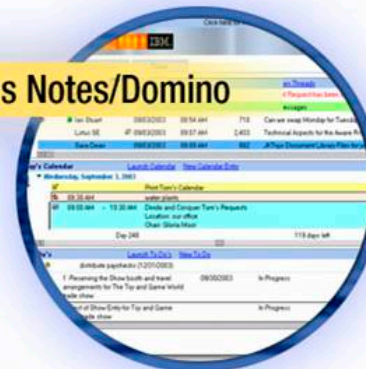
Click here to

IBM

s Notes/Domino

on Threads

Request has been

essages

Ian Stuart 09/03/2003 09:54 AM 718 Can we swap Monday for Tuesday

Lotus SE 09/03/2003 09:57 AM 2,453 Technical Aspects for the Aware R

Dave Dean 09/03/2003 09:53 AM 892 JKTopo Document Library Files for

y's Calendar Launch Calendar New Calendar Entry

Wednesday, September 3, 2003

Print Tom's Calendar

09:30 AM water plants

09:00 AM - 10:30 AM Divide and Conquer Tom's Requests
Location: our office
Chair: Gloria Moot

Day 246 119 days left

y's Launch To Do's New To Do

distribute paychecks (12/01/2003)

1. Reserving the Show booth and travel arrangements for The Toy and Game World ade show 09/05/2003 In Progress

of Show Entry for Toy and Game ade show In Progress